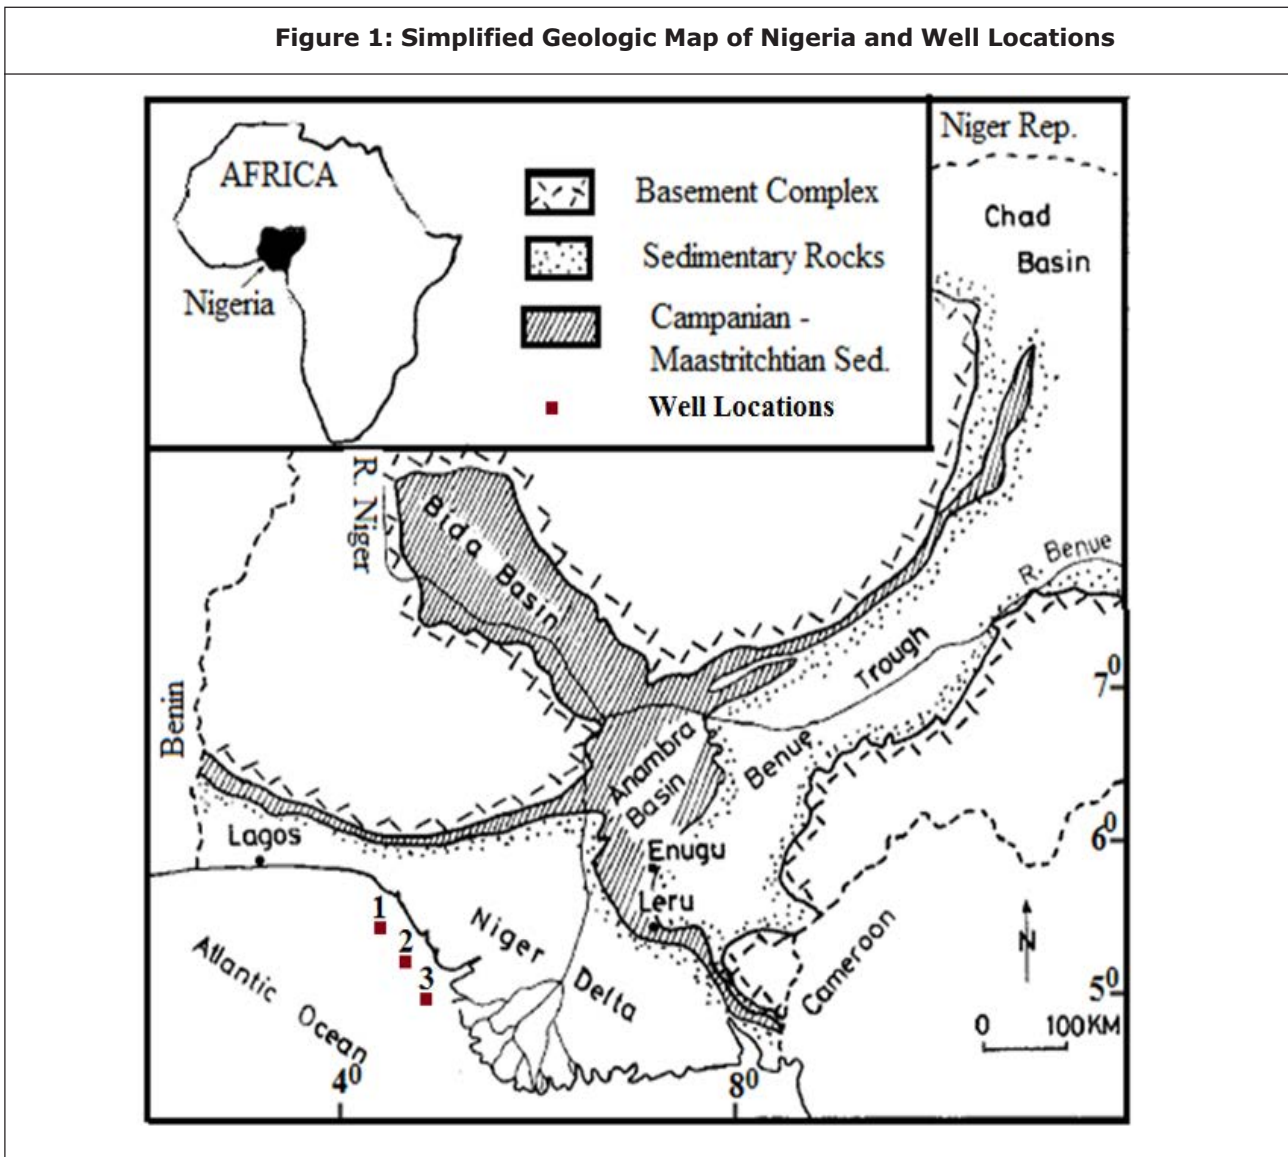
Figure 1: Simplified Geologic Map of Nigeria and Well Locations

AFRICA

Nigeria

Basement Complex

Sedimentary Rocks

Campanian - Maastritchtian Sed.

Well Locations

Niger Rep.

Chad Basin

R. Niger

Bida Basin

R. Benue

Trough

Benue

Anambra Basin

Benin

Lagos

Enugu

Leru

Niger Delta

Cameroon

Atlantic Ocean

1

2

3

$7^0$

$6^0$

$5^0$

$4^0$

$8^0$

N

0 100KM